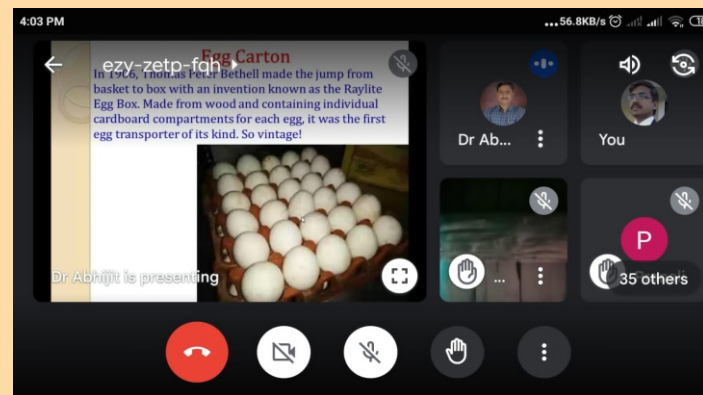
4:03 PM

...56.8KB/s

ezy-zetp-fqh

Egg Carton

In 1906, Thomas Peter Bethell made the jump from basket to box with an invention known as the Raylite Egg Box. Made from wood and containing individual cardboard compartments for each egg, it was the first egg transporter of its kind. So vintage!

Dr Abhijit is presenting

Dr Ab...

You

...

P

35 others